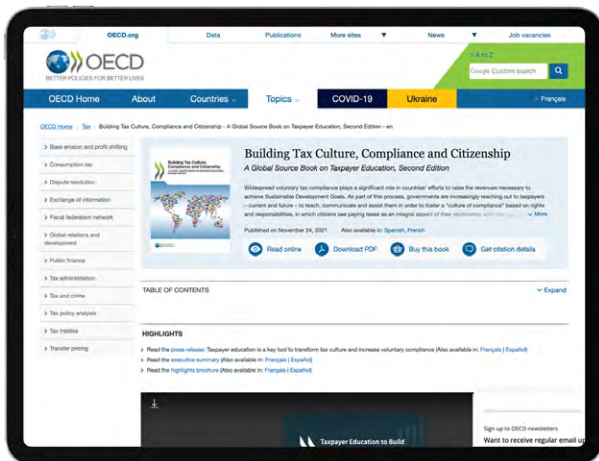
OECD.org | Data | Publications | More sites | News | Job vacancies

OECD
BETTER POLICIES FOR BETTER LIVES

A to Z
Google Custom Search

OECD Home | About | Countries | Topics | COVID-19 | Ukraine | Français

OECD Home > Tax > Building Tax Culture, Compliance and Citizenship - A Global Source Book on Taxpayer Education, Second Edition - en

> Base erosion and profit shifting
> Consumption tax
> Dispute resolution
> Exchange of information
> Fiscal federalism network
> Global relations and development
> Public finance
> Tax administration
> Tax and crime
> Tax policy analysis
> Tax treaties
> Transfer pricing

Building Tax Culture, Compliance and Citizenship

Building Tax Culture, Compliance and Citizenship
A Global Source Book on Taxpayer Education, Second Edition

Widespread voluntary tax compliance plays a significant role in countries' efforts to raise the revenues necessary to achieve Sustainable Development Goals. As part of this process, governments are increasingly reaching out to taxpayers – current and future – to teach, communicate and assist them in order to foster a "culture of compliance" based on rights and responsibilities, in which citizens see paying taxes as an integral aspect of their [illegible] More

Published on November 24, 2021 | Also available in: Spanish, French

Read online | Download PDF | Buy this book | Get citation details

TABLE OF CONTENTS | Expand

HIGHLIGHTS

> Read the press release: Taxpayer education is a key tool to transform tax culture and increase voluntary compliance (Also available in: Français | Español)
> Read the executive summary (Also available in: Français | Español)
> Read the highlights brochure (Also available in: Français | Español)

Taxpayer Education to Build

Sign up to OECD newsletters
Want to receive regular email up